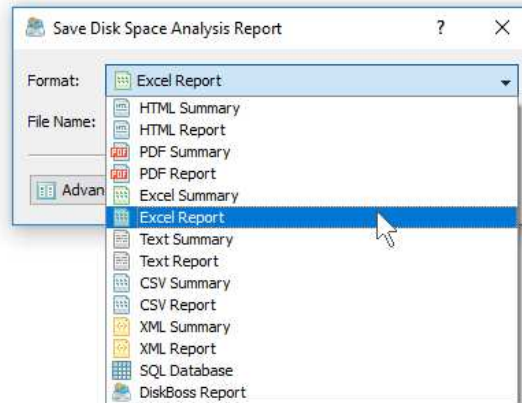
Save Disk Space Analysis Report ? ×

Format: Excel Report

File Name:

Advan

HTML Summary
HTML Report
PDF Summary
PDF Report
Excel Summary
Excel Report
Text Summary
Text Report
CSV Summary
CSV Report
XML Summary
XML Report
SQL Database
DiskBoss Report